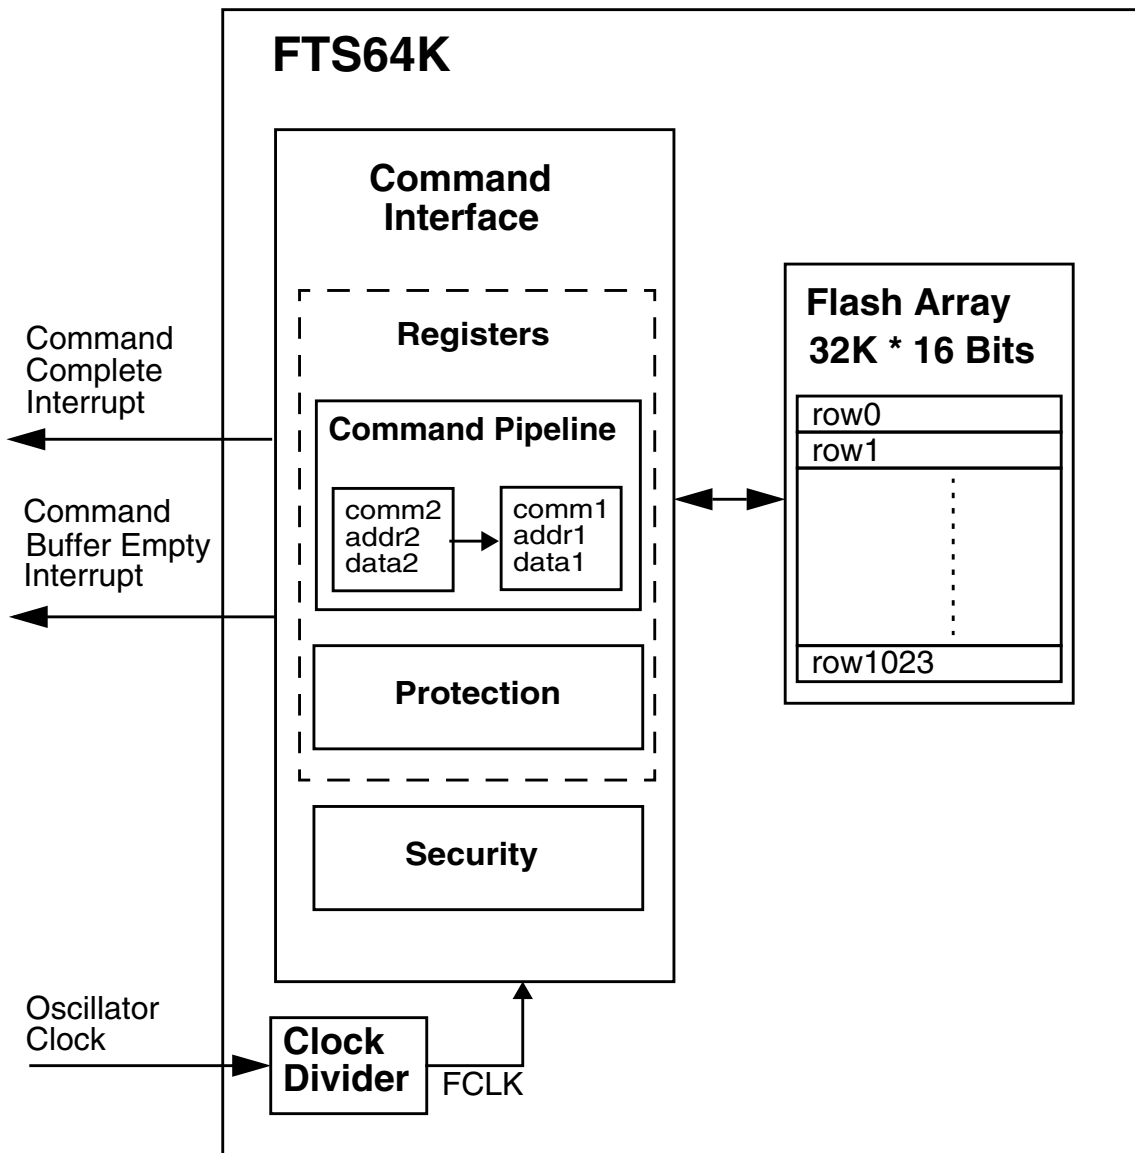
FTS64K

Command Interface

Registers

Command Pipeline

comm2
addr2
data2

comm1
addr1
data1

Protection

Security

Command Complete Interrupt

Command Buffer Empty Interrupt

Flash Array
32K * 16 Bits

row0
row1
row1023

Oscillator Clock

Clock Divider

FCLK